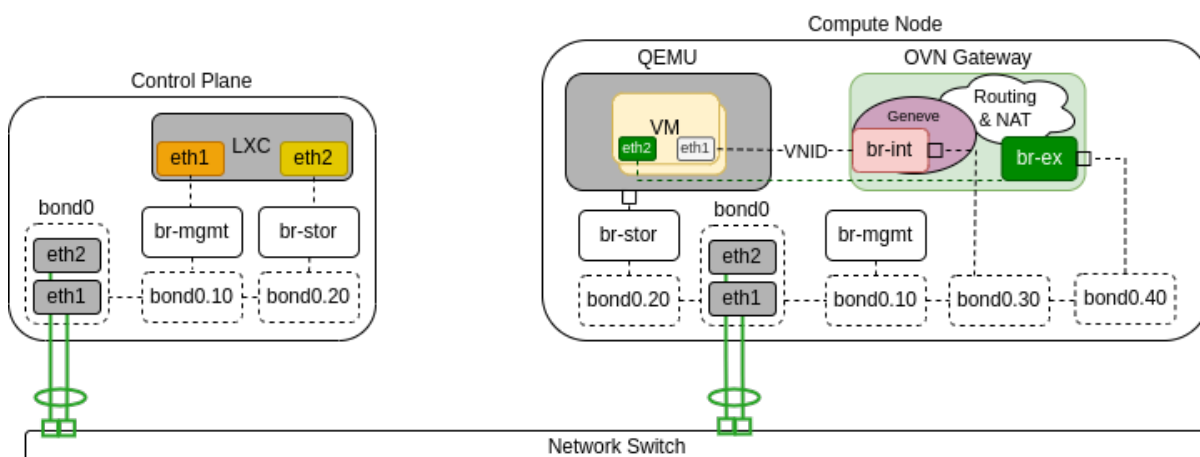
Compute Node

Control Plane

LXC
eth1
eth2
bond0
br-mgmt
br-stor
eth2
eth1
bond0.10
bond0.20

QEMU
VM
eth2
eth1
VNID

OVN Gateway
Geneve
Routing & NAT
br-int
br-ex

br-stor
bond0
eth2
br-mgmt
bond0.20
eth1
bond0.10
bond0.30
bond0.40

Network Switch